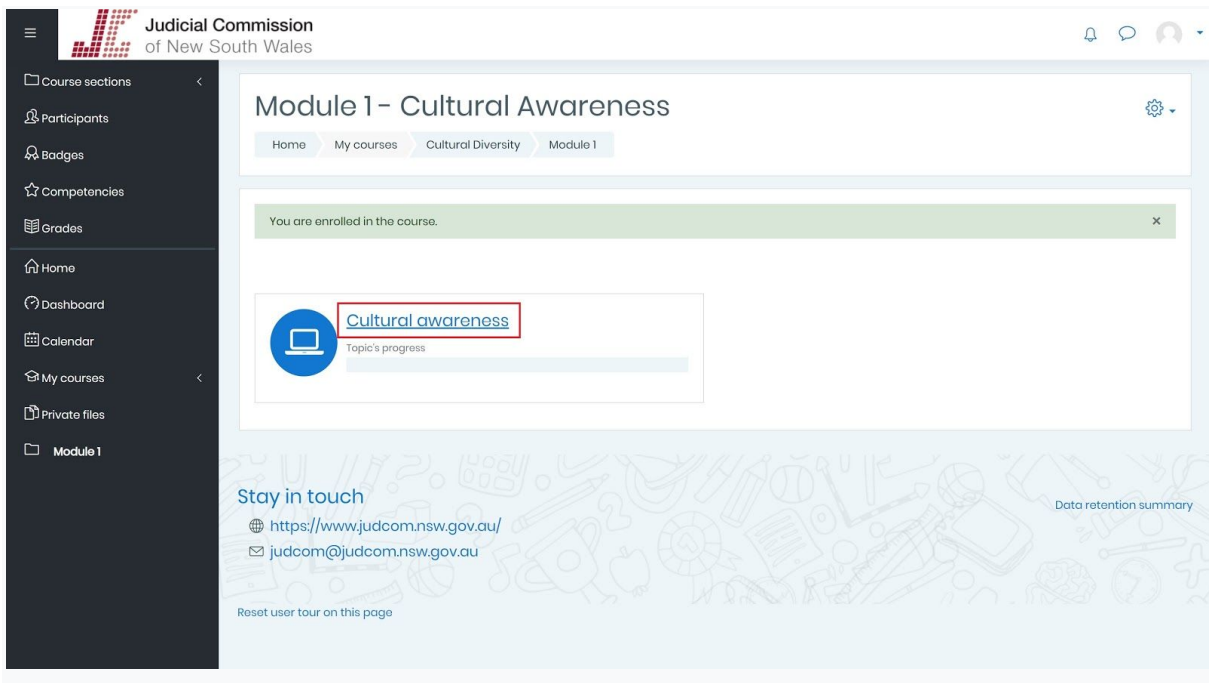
Judicial Commission
of New South Wales

Course sections
Participants
Badges
Competencies
Grades
Home
Dashboard
Calendar
My courses
Private files
Module 1

Module 1 - Cultural Awareness

Home | My courses | Cultural Diversity | Module 1

You are enrolled in the course.

×

Cultural awareness
Topic's progress

Stay in touch
https://www.judcom.nsw.gov.au/
judcom@judcom.nsw.gov.au

Data retention summary

Reset user tour on this page